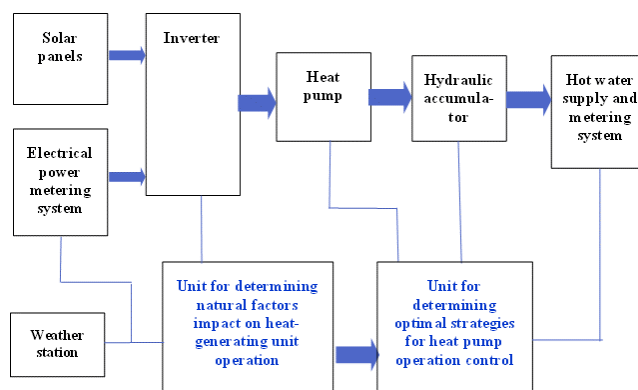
Solar panels

Inverter

Heat pump

Hydraulic accumula-tor

Hot water supply and metering system

Electrical power metering system

Weather station

Unit for determining natural factors impact on heat-generating unit operation

Unit for determining optimal strategies for heat pump operation control